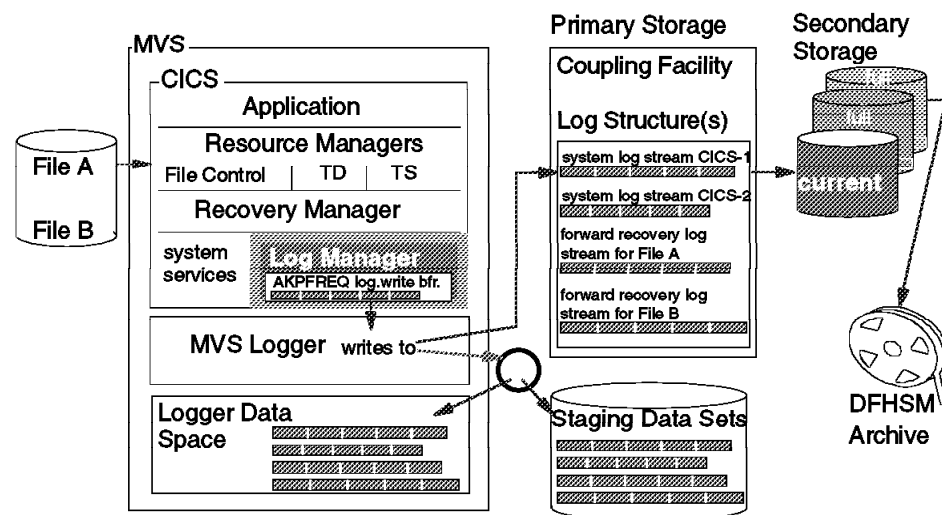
MVS

CICS

Application

Resource Managers

File Control | TD | TS

Recovery Manager

system services

Log Manager

AKPFREQ log.write bfr.

MVS Logger writes to

Logger Data Space

File A

File B

Primary Storage

Coupling Facility

Log Structure(s)

system log stream CICS-1

system log stream CICS-2

forward recovery log stream for File A

forward recovery log stream for File B

Staging Data Sets

Secondary Storage

full

full

current

DFHSM Archive